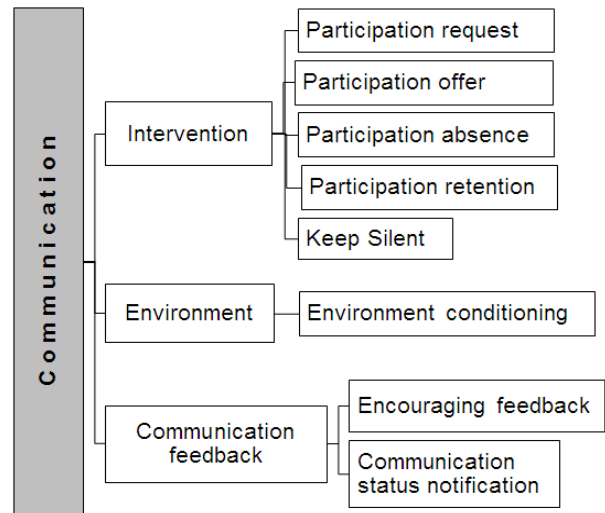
Communication

Intervention

Participation request

Participation offer

Participation absence

Participation retention

Keep Silent

Environment

Environment conditioning

Communication feedback

Encouraging feedback

Communication status notification